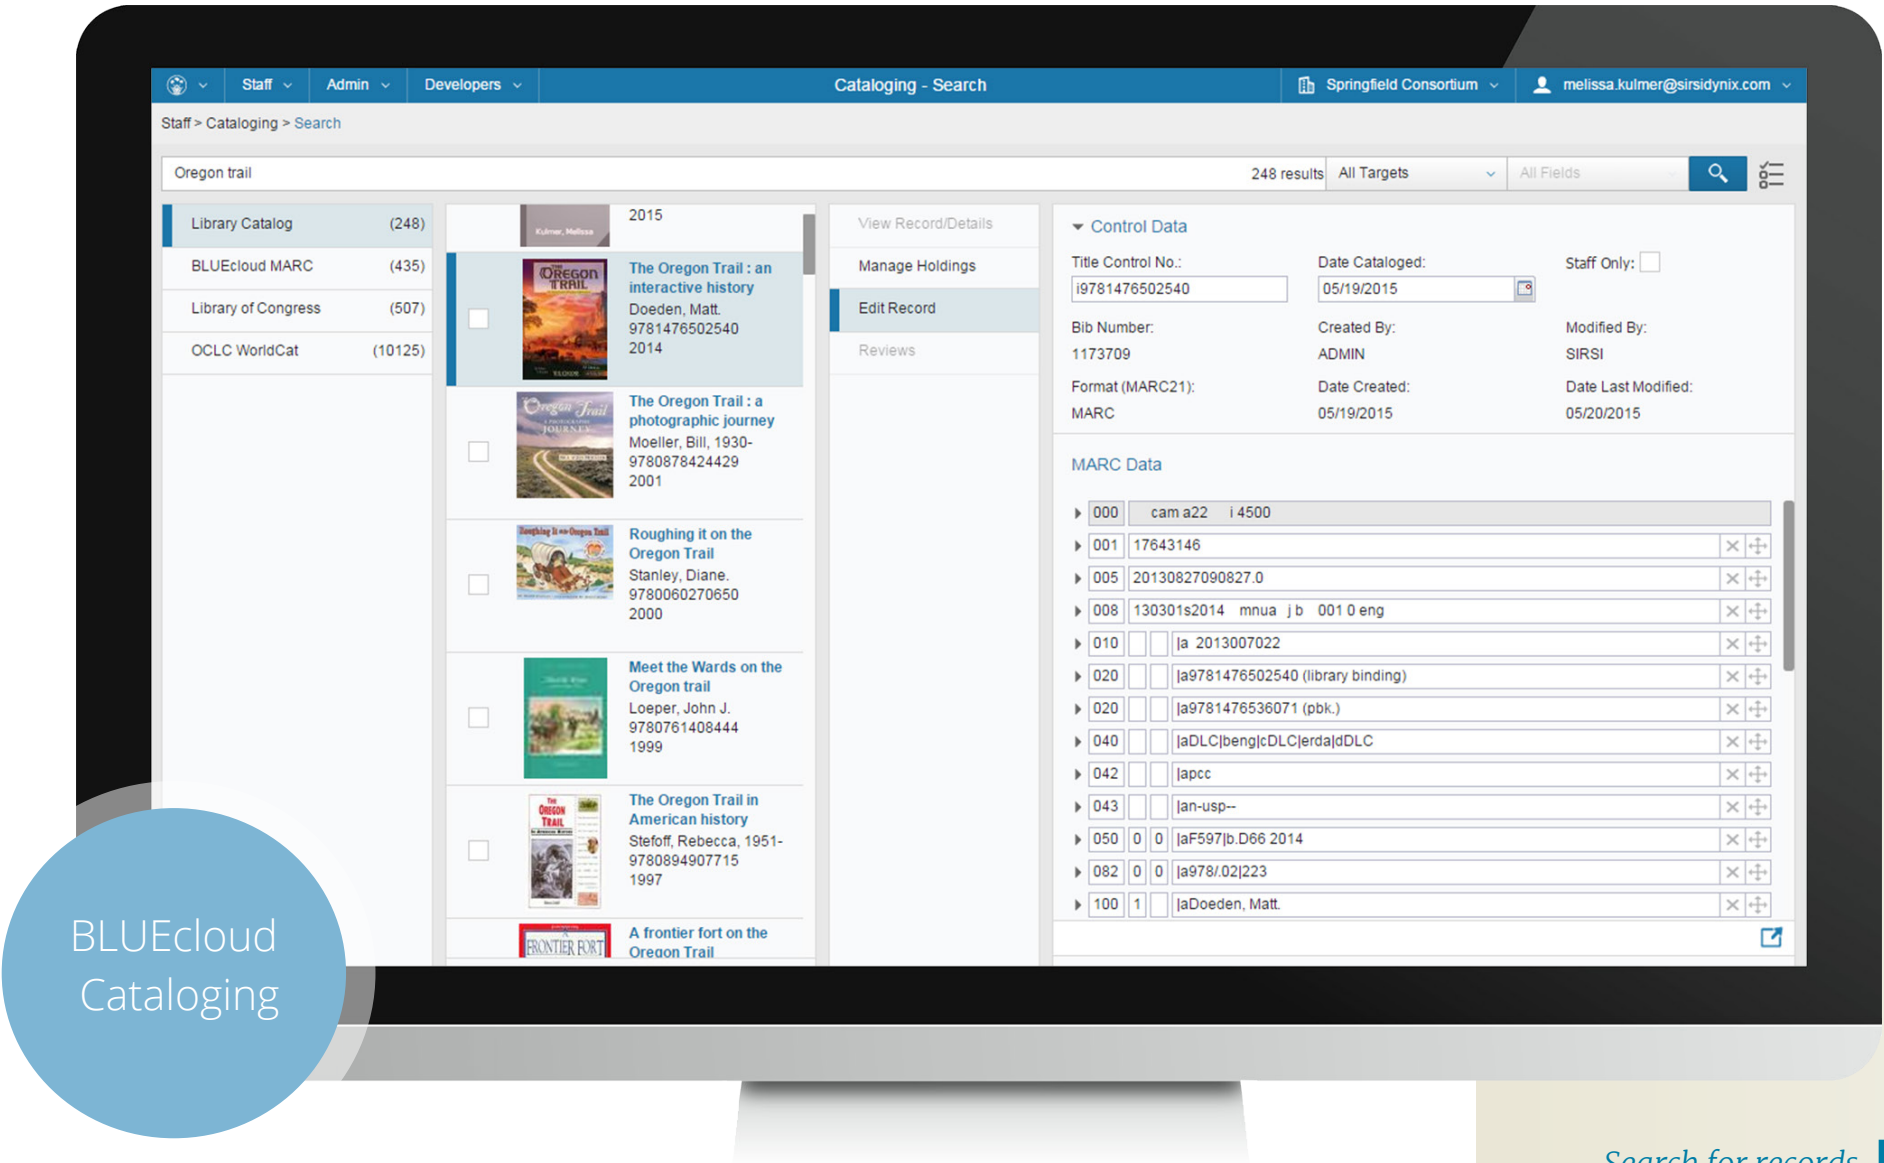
Staff Admin Developers Cataloging - Search Springfield Consortium melissa.kulmer@sirsidynix.com

Staff > Cataloging > Search

Oregon trail 248 results All Targets All Fields

| Library Catalog | (248) |
|---|---|
| BLUEcloud MARC | (435) |
| Library of Congress | (507) |
| OCLC WorldCat | (10125) |

2015

The Oregon Trail : an interactive history
Doeden, Matt.
9781476502540
2014

The Oregon Trail : a photographic journey
Moeller, Bill, 1930-
9780878424429
2001

Roughing it on the Oregon Trail
Stanley, Diane.
9780060270650
2000

Meet the Wards on the Oregon trail
Loeper, John J.
9780761408444
1999

The Oregon Trail in American history
Stefoff, Rebecca, 1951-
9780894907715
1997

A frontier fort on the Oregon Trail

View Record/Details
Manage Holdings
Edit Record
Reviews

Control Data

Title Control No.: i9781476502540
Date Cataloged: 05/19/2015
Staff Only:
Bib Number: 1173709
Created By: ADMIN
Modified By: SIRSI
Format (MARC21): MARC
Date Created: 05/19/2015
Date Last Modified: 05/20/2015

MARC Data

| 000 | | | cam a22 i 4500 |
|---|---|---|---|
| 001 | | | 17643146 |
| 005 | | | 20130827090827.0 |
| 008 | | | 130301s2014 mnua j b 001 0 eng |
| 010 | | | \|a 2013007022 |
| 020 | | | \|a9781476502540 (library binding) |
| 020 | | | \|a9781476536071 (pbk.) |
| 040 | | | \|aDLC\|beng\|cDLC\|erda\|dDLC |
| 042 | | | \|apcc |
| 043 | | | \|an-usp-- |
| 050 | 0 | 0 | \|aF597\|b.D66 2014 |
| 082 | 0 | 0 | \|a978/.02\|223 |
| 100 | 1 | | \|aDoeden, Matt. |

BLUEcloud Cataloging

Search for records